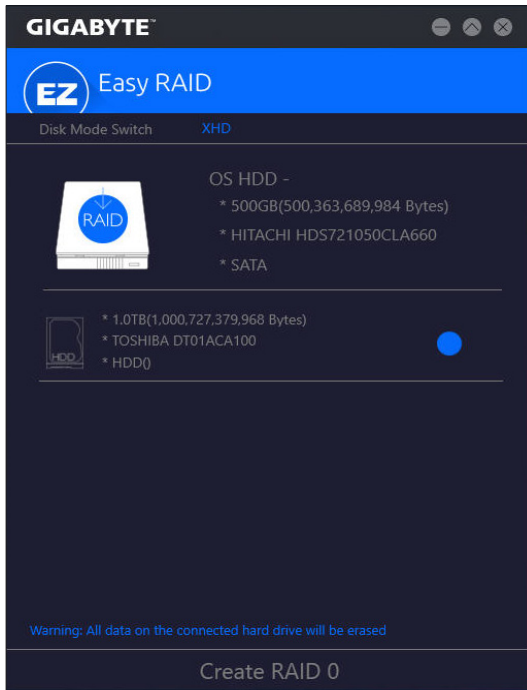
GIGABYTE

EZ Easy RAID

Disk Mode Switch XHD

RAID

OS HDD -
* 500GB(500,363,689,984 Bytes)
* HITACHI HDS721050CLA660
* SATA

HDD

* 1.0TB(1,000,727,379,968 Bytes)
* TOSHIBA DT01ACA100
* HDD0

Warning: All data on the connected hard drive will be erased

Create RAID 0